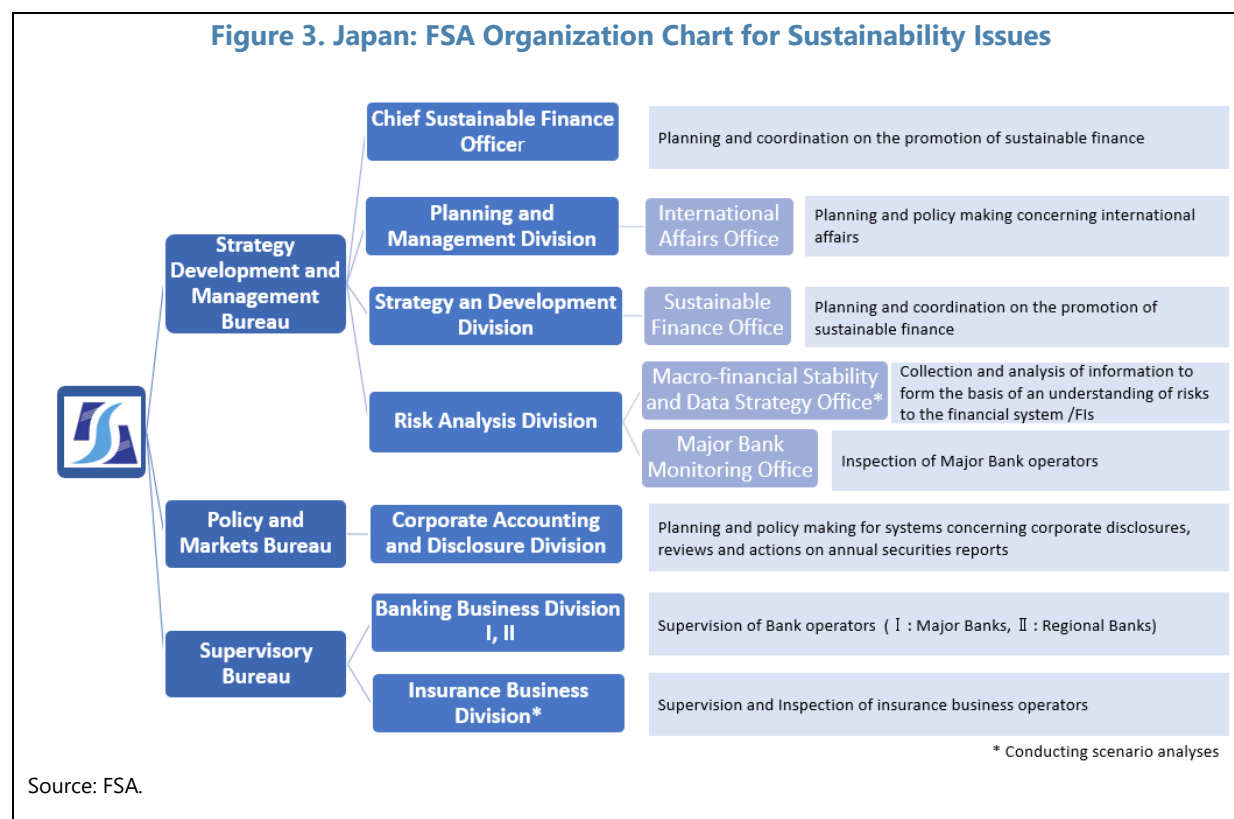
Figure 3. Japan: FSA Organization Chart for Sustainability Issues

Strategy Development and Management Bureau

Chief Sustainable Finance Officer

Planning and coordination on the promotion of sustainable finance

Planning and Management Division

International Affairs Office

Planning and policy making concerning international affairs

Strategy an Development Division

Sustainable Finance Office

Planning and coordination on the promotion of sustainable finance

Risk Analysis Division

Macro-financial Stability and Data Strategy Office*

Collection and analysis of information to form the basis of an understanding of risks to the financial system /FIs

Major Bank Monitoring Office

Inspection of Major Bank operators

Policy and Markets Bureau

Corporate Accounting and Disclosure Division

Planning and policy making for systems concerning corporate disclosures, reviews and actions on annual securities reports

Supervisory Bureau

Banking Business Division I, II

Supervision of Bank operators（Ⅰ: Major Banks, Ⅱ: Regional Banks)

Insurance Business Division*

Supervision and Inspection of insurance business operators

* Conducting scenario analyses

Source: FSA.